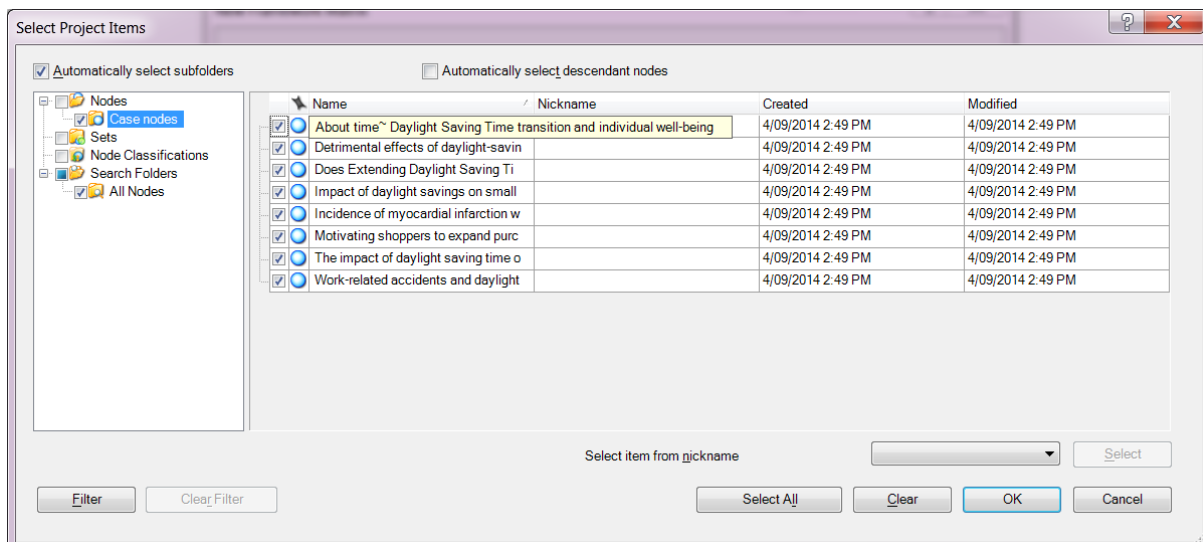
Select Project Items

Automatically select subfolders

Automatically select descendant nodes

Nodes
Case nodes
Sets
Node Classifications
Search Folders
All Nodes

| Name | Nickname | Created | Modified |
|---|---|---|---|
| About time~ Daylight Saving Time transition and individual well-being | | 4/09/2014 2:49 PM | 4/09/2014 2:49 PM |
| Detrimental effects of daylight-savin | | 4/09/2014 2:49 PM | 4/09/2014 2:49 PM |
| Does Extending Daylight Saving Ti | | 4/09/2014 2:49 PM | 4/09/2014 2:49 PM |
| Impact of daylight savings on small | | 4/09/2014 2:49 PM | 4/09/2014 2:49 PM |
| Incidence of myocardial infarction w | | 4/09/2014 2:49 PM | 4/09/2014 2:49 PM |
| Motivating shoppers to expand purc | | 4/09/2014 2:49 PM | 4/09/2014 2:49 PM |
| The impact of daylight saving time o | | 4/09/2014 2:49 PM | 4/09/2014 2:49 PM |
| Work-related accidents and daylight | | 4/09/2014 2:49 PM | 4/09/2014 2:49 PM |

Select item from nickname

Select

Filter

Clear Filter

Select All

Clear

OK

Cancel